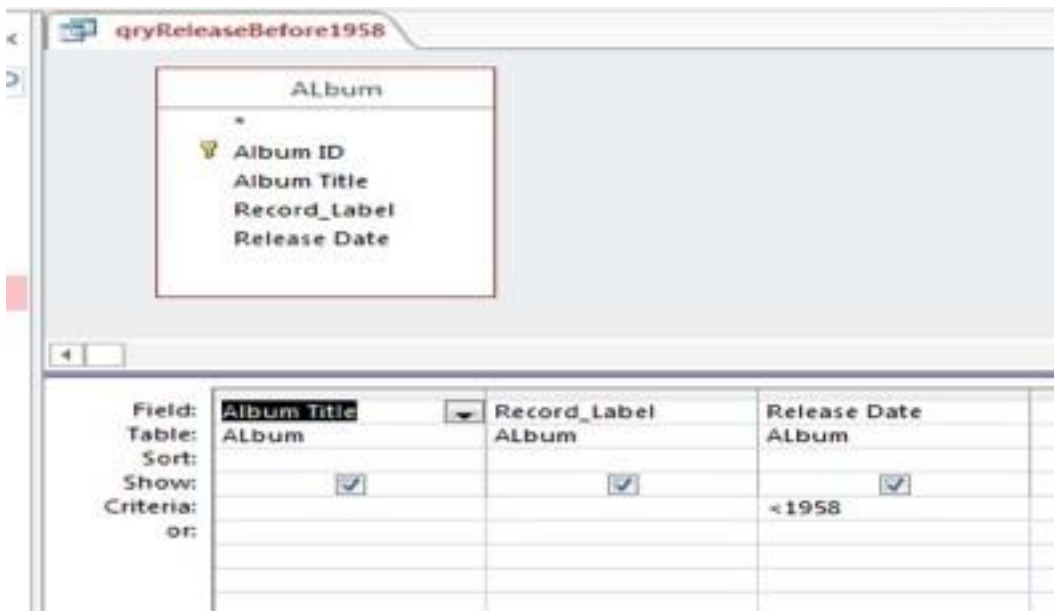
qryReleaseBefore1958

ALbum
*
Album ID
Album Title
Record_Label
Release Date

| | | | |
|---|---|---|---|
| Field: | Album Title | Record_Label | Release Date |
| Table: | ALbum | ALbum | ALbum |
| Sort: | | | |
| Show: | ☑ | ☑ | ☑ |
| Criteria: | | | <1958 |
| or: | | | |